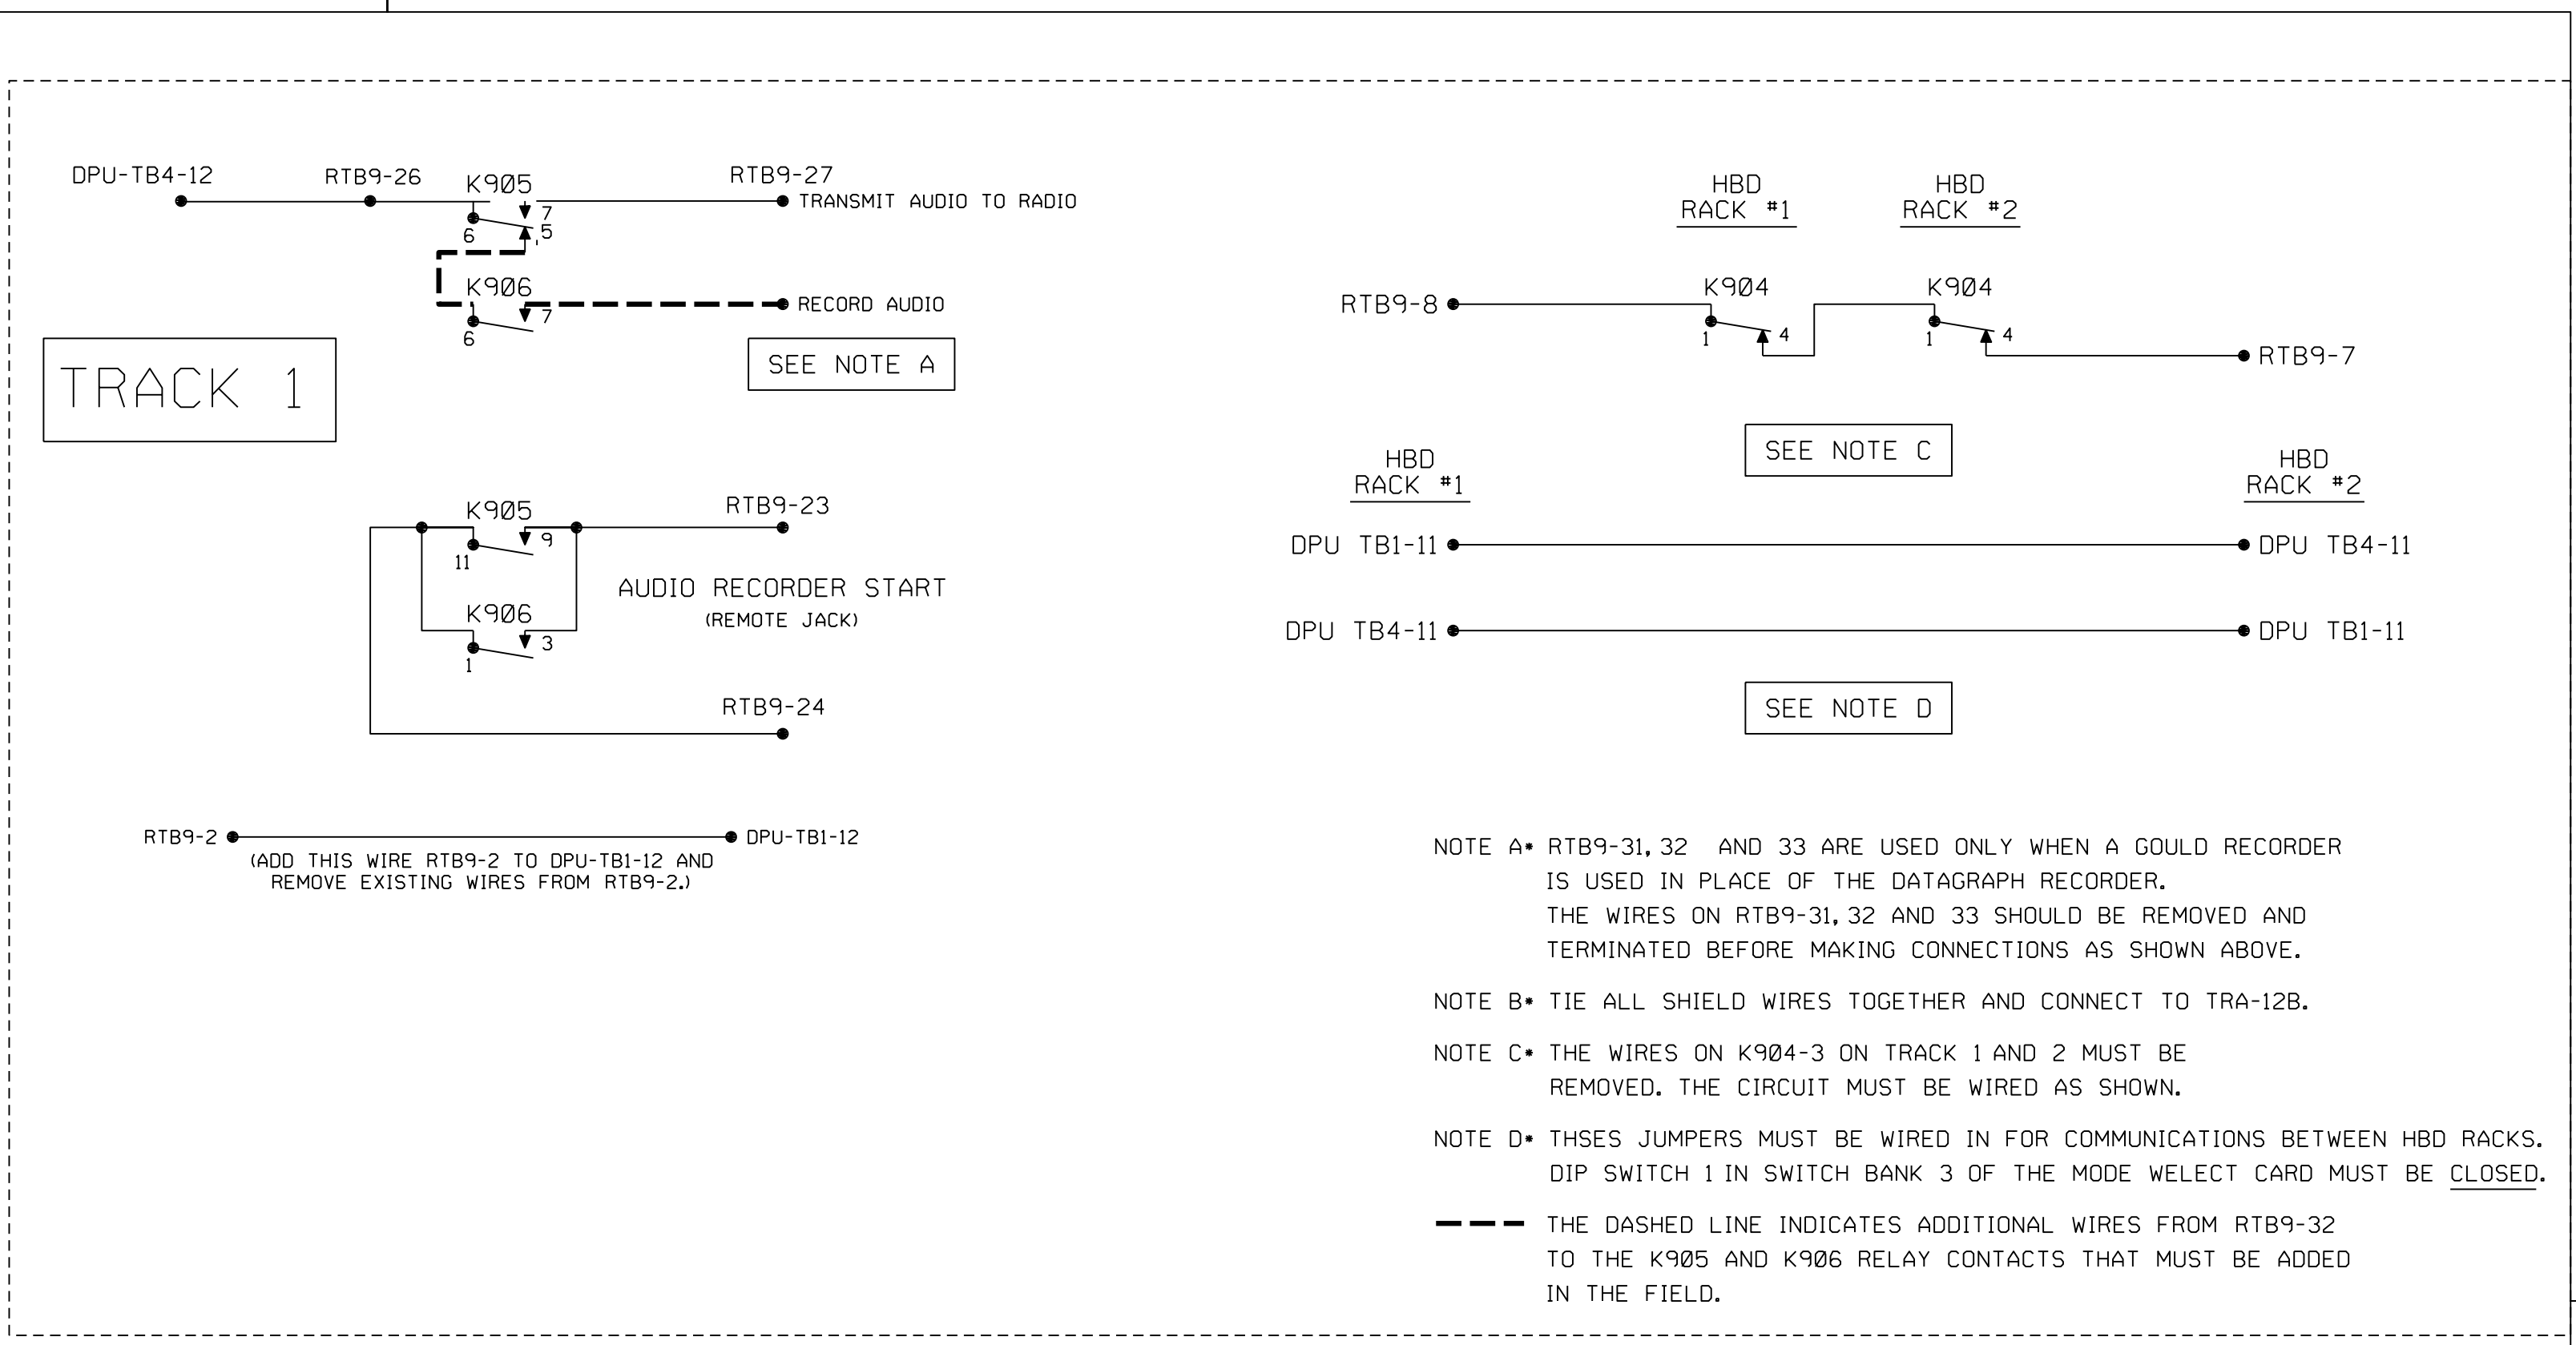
DPU-TB4-12
RTB9-26
K905
RTB9-27
TRANSMIT AUDIO TO RADIO
7
6
5
K906
RECORD AUDIO
7
6
TRACK 1
SEE NOTE A

K905
RTB9-23
9
11
AUDIO RECORDER START
(REMOTE JACK)
K906
3
1
RTB9-24

RTB9-2
DPU-TB1-12
(ADD THIS WIRE RTB9-2 TO DPU-TB1-12 AND REMOVE EXISTING WIRES FROM RTB9-2.)

HBD RACK #1
HBD RACK #2
RTB9-8
K904
K904
1
4
1
4
RTB9-7
SEE NOTE C

HBD RACK #1
HBD RACK #2
DPU TB1-11
DPU TB4-11
DPU TB4-11
DPU TB1-11
SEE NOTE D

NOTE A* RTB9-31, 32 AND 33 ARE USED ONLY WHEN A GOULD RECORDER IS USED IN PLACE OF THE DATAGRAPH RECORDER. THE WIRES ON RTB9-31, 32 AND 33 SHOULD BE REMOVED AND TERMINATED BEFORE MAKING CONNECTIONS AS SHOWN ABOVE.

NOTE B* TIE ALL SHIELD WIRES TOGETHER AND CONNECT TO TRA-12B.

NOTE C* THE WIRES ON K904-3 ON TRACK 1 AND 2 MUST BE REMOVED. THE CIRCUIT MUST BE WIRED AS SHOWN.

NOTE D* THSES JUMPERS MUST BE WIRED IN FOR COMMUNICATIONS BETWEEN HBD RACKS. DIP SWITCH 1 IN SWITCH BANK 3 OF THE MODE WELECT CARD MUST BE CLOSED.

THE DASHED LINE INDICATES ADDITIONAL WIRES FROM RTB9-32 TO THE K905 AND K906 RELAY CONTACTS THAT MUST BE ADDED IN THE FIELD.